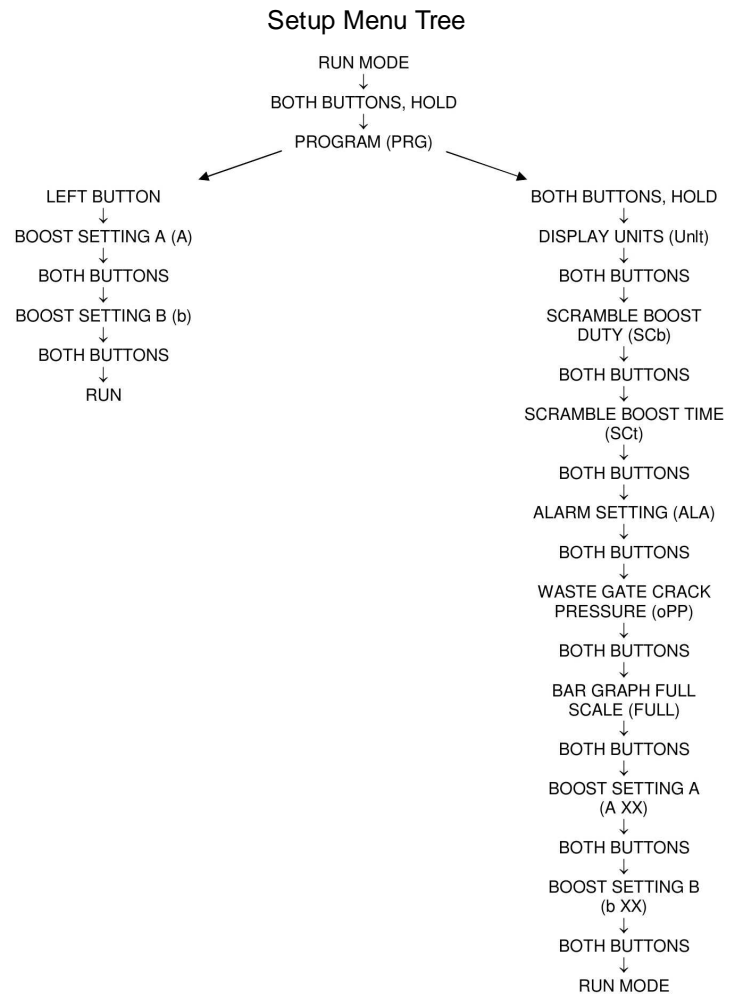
Setup Menu Tree

RUN MODE
↓
BOTH BUTTONS, HOLD
↓
PROGRAM (PRG)

LEFT BUTTON
↓
BOOST SETTING A (A)
↓
BOTH BUTTONS
↓
BOOST SETTING B (b)
↓
BOTH BUTTONS
↓
RUN

BOTH BUTTONS, HOLD
↓
DISPLAY UNITS (Unlt)
↓
BOTH BUTTONS
↓
SCRAMBLE BOOST DUTY (SCb)
↓
BOTH BUTTONS
↓
SCRAMBLE BOOST TIME (SCt)
↓
BOTH BUTTONS
↓
ALARM SETTING (ALA)
↓
BOTH BUTTONS
↓
WASTE GATE CRACK PRESSURE (oPP)
↓
BOTH BUTTONS
↓
BAR GRAPH FULL SCALE (FULL)
↓
BOTH BUTTONS
↓
BOOST SETTING A (A XX)
↓
BOTH BUTTONS
↓
BOOST SETTING B (b XX)
↓
BOTH BUTTONS
↓
RUN MODE